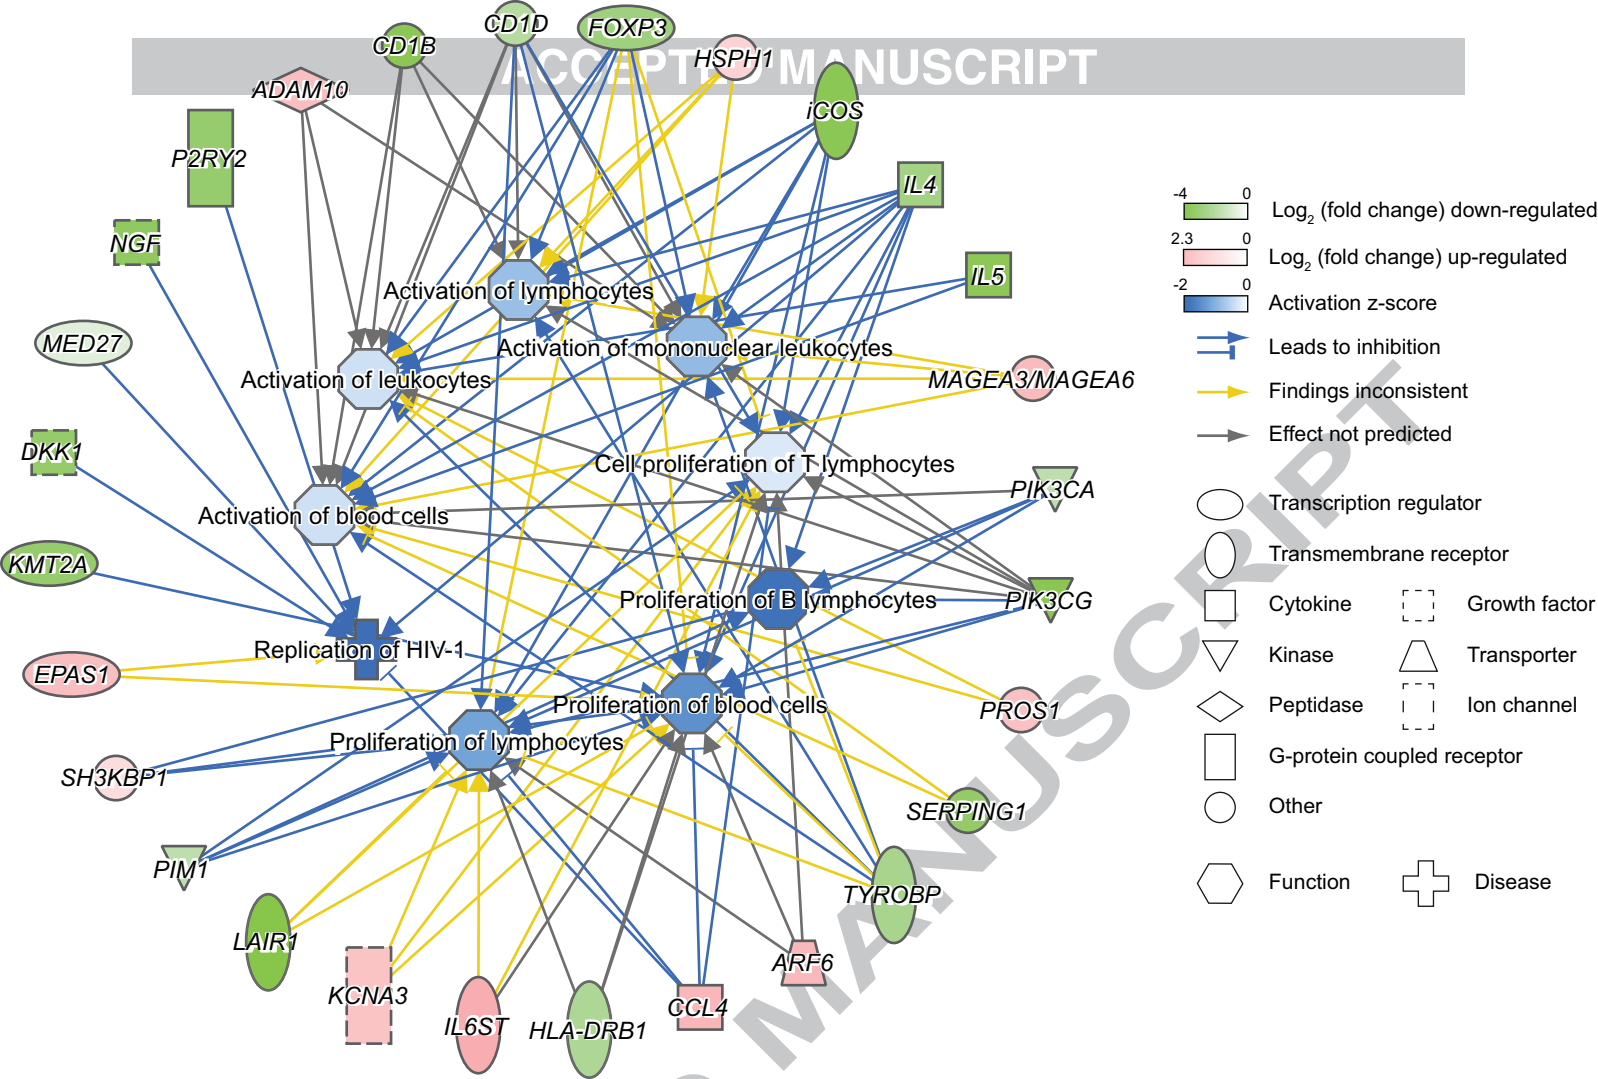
ACCEPTED MANUSCRIPT

CD1D
FOXP3
CD1B
HSPH1
ADAM10
iCOS
P2RY2
IL4
NGF
IL5
Activation of lymphocytes
Activation of mononuclear leukocytes
MED27
Activation of leukocytes
MAGEA3/MAGEA6
DKK1
Cell proliferation of T lymphocytes
PIK3CA
Activation of blood cells
KMT2A
Proliferation of B lymphocytes
PIK3CG
Replication of HIV-1
EPAS1
Proliferation of blood cells
PROS1
Proliferation of lymphocytes
SH3KBP1
SERPING1
PIM1
TYROBP
LAIR1
ARF6
KCNA3
CCL4
IL6ST
HLA-DRB1

-4 0 Log$_2$ (fold change) down-regulated
2.3 0 Log$_2$ (fold change) up-regulated
-2 0 Activation z-score
Leads to inhibition
Findings inconsistent
Effect not predicted
Transcription regulator
Transmembrane receptor
Cytokine
Growth factor
Kinase
Transporter
Peptidase
Ion channel
G-protein coupled receptor
Other
Function
Disease

ACCEPTED MANUSCRIPT